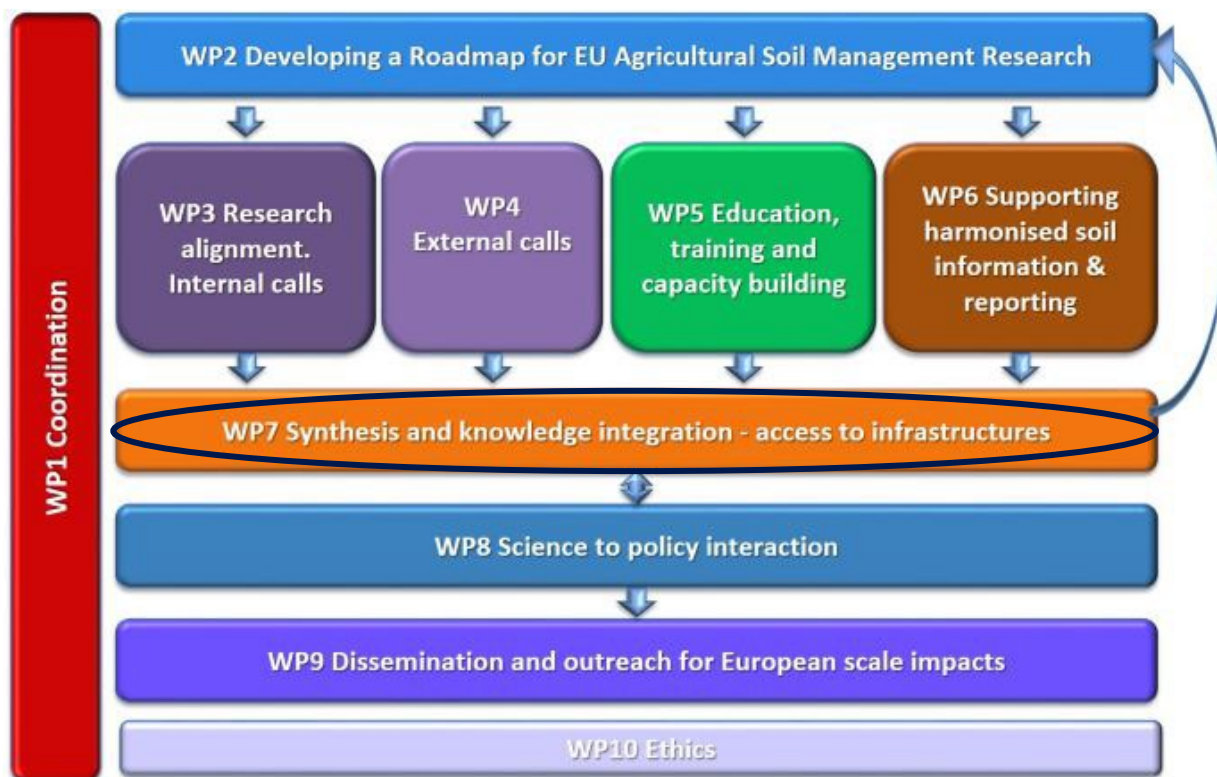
WP1 Coordination

WP2 Developing a Roadmap for EU Agricultural Soil Management Research

WP3 Research alignment. Internal calls

WP4 External calls

WP5 Education, training and capacity building

WP6 Supporting harmonised soil information & reporting

WP7 Synthesis and knowledge integration - access to infrastructures

WP8 Science to policy interaction

WP9 Dissemination and outreach for European scale impacts

WP10 Ethics